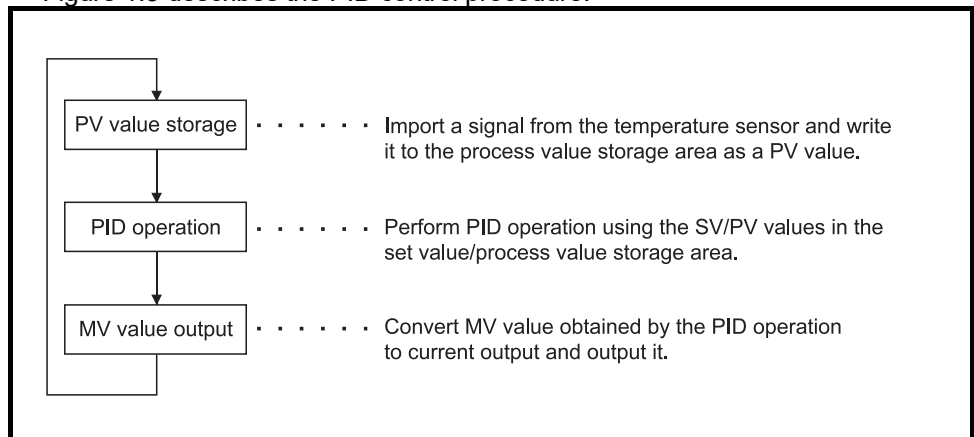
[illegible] describes the PID control procedure.

PV value storage · · · · · · Import a signal from the temperature sensor and write it to the process value storage area as a PV value.

PID operation · · · · · · Perform PID operation using the SV/PV values in the set value/process value storage area.

MV value output · · · · · · Convert MV value obtained by the PID operation to current output and output it.